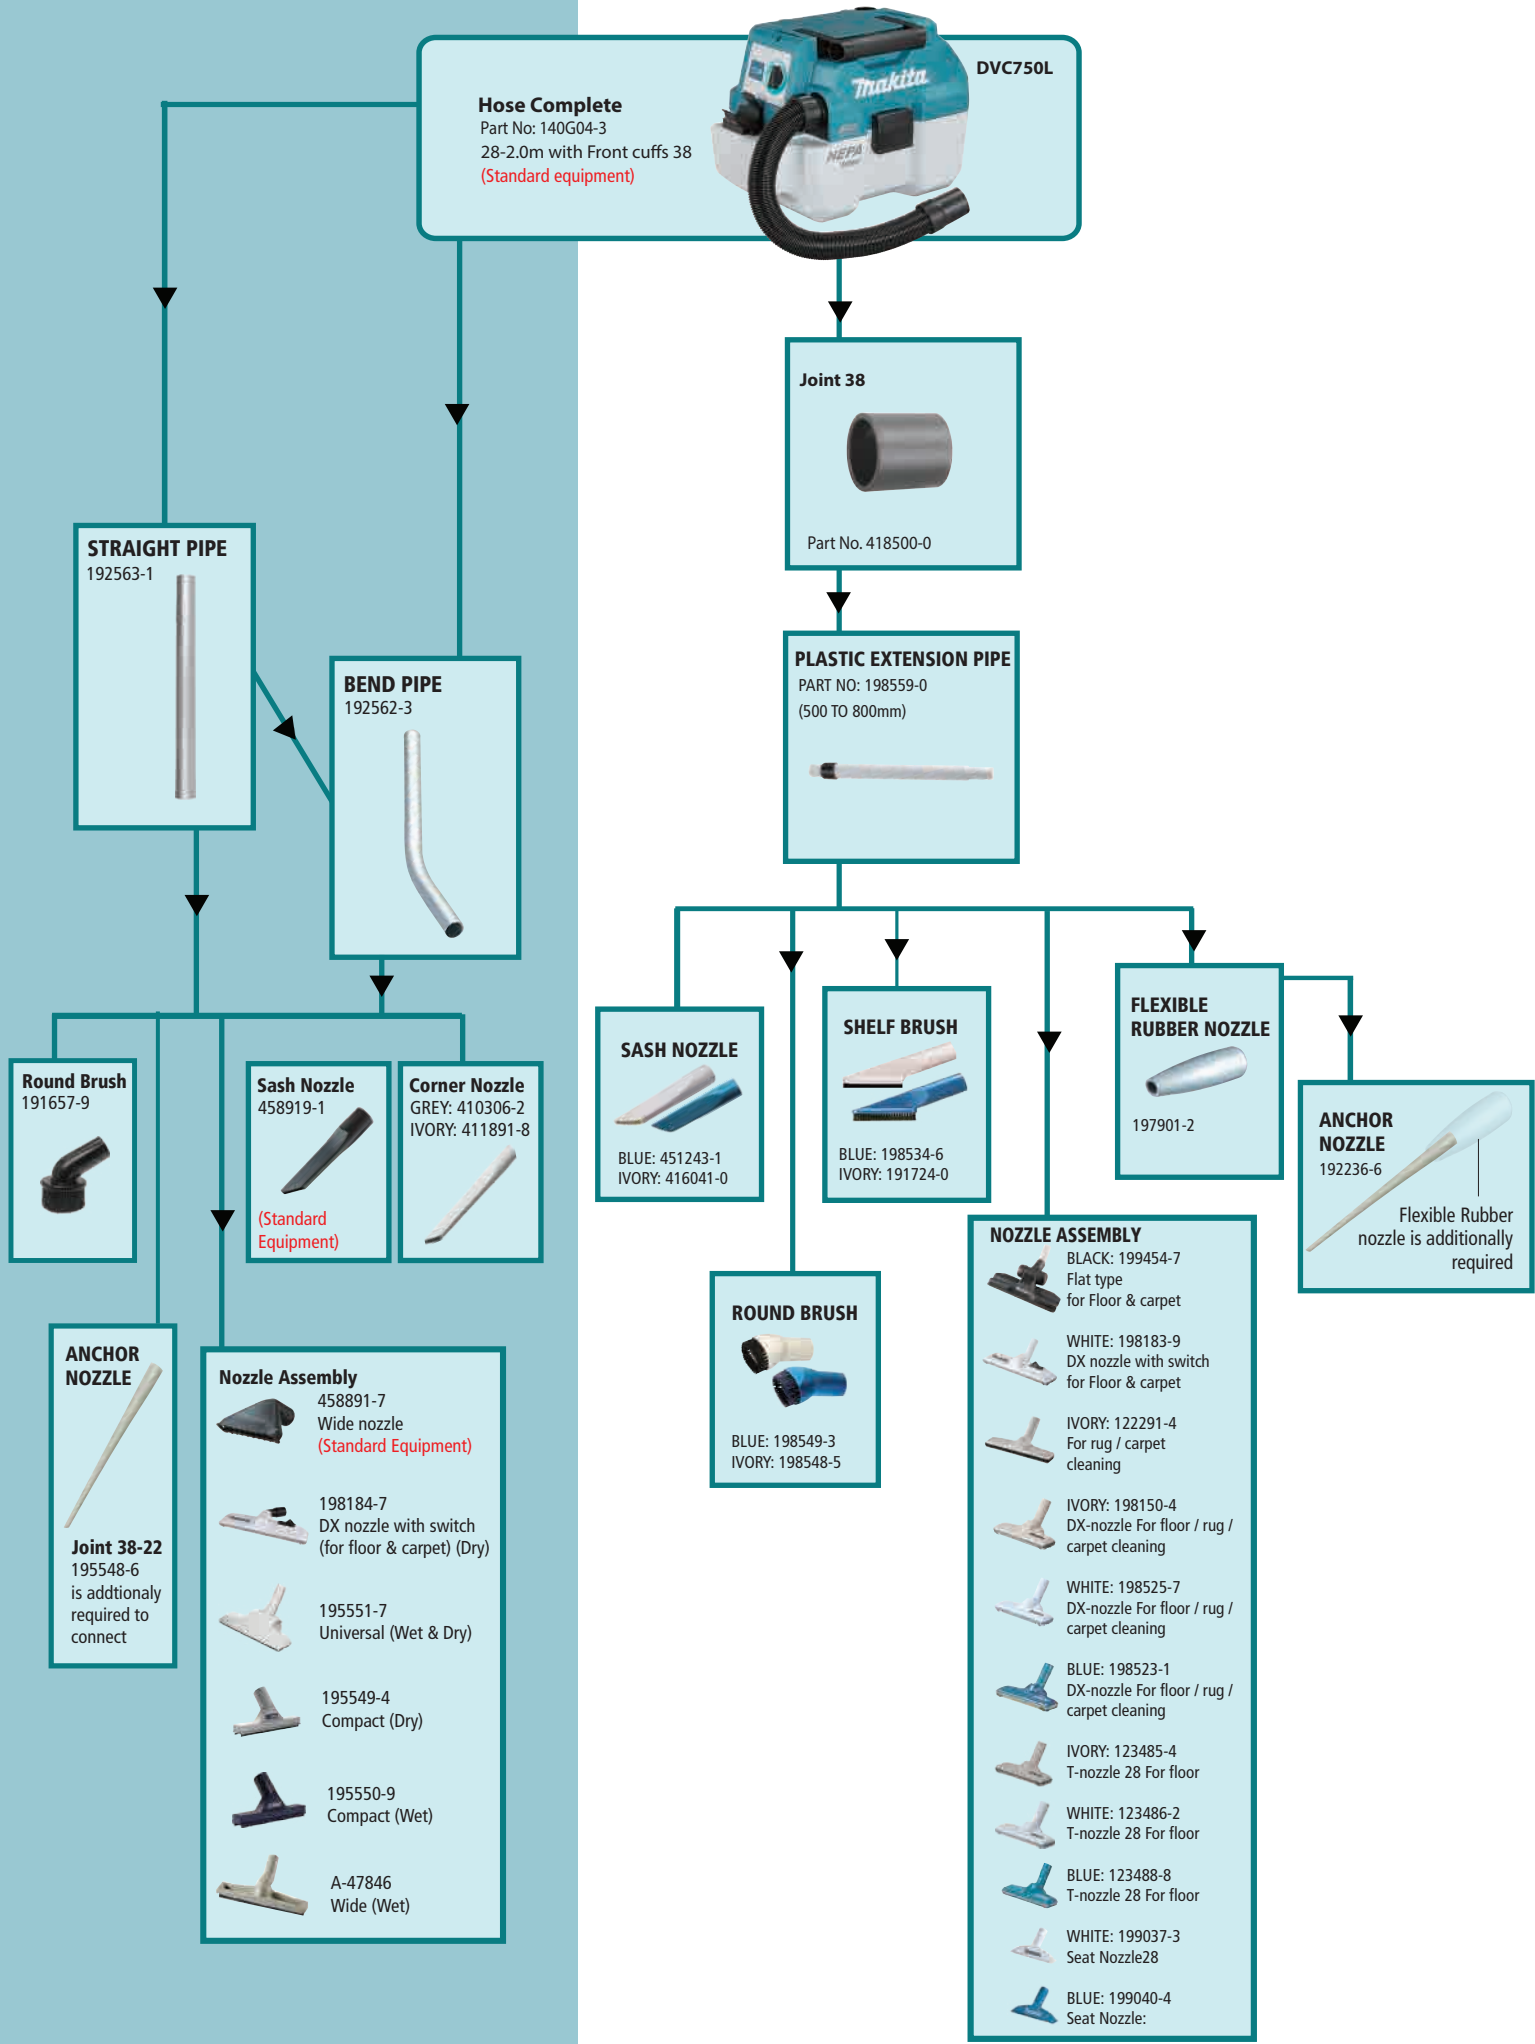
Hose Complete
Part No: 140G04-3
28-2.0m with Front cuffs 38
(Standard equipment)

DVC750L

makita

HEPA

Joint 38

Part No. 418500-0

PLASTIC EXTENSION PIPE
PART NO: 198559-0
(500 TO 800mm)

STRAIGHT PIPE
192563-1

BEND PIPE
192562-3

Round Brush
191657-9

Sash Nozzle
458919-1
(Standard Equipment)

Corner Nozzle
GREY: 410306-2
IVORY: 411891-8

ANCHOR NOZZLE
Joint 38-22
195548-6
is addtionaly required to connect

Nozzle Assembly
458891-7
Wide nozzle
(Standard Equipment)

198184-7
DX nozzle with switch
(for floor & carpet) (Dry)

195551-7
Universal (Wet & Dry)

195549-4
Compact (Dry)

195550-9
Compact (Wet)

A-47846
Wide (Wet)

SASH NOZZLE
BLUE: 451243-1
IVORY: 416041-0

SHELF BRUSH
BLUE: 198534-6
IVORY: 191724-0

FLEXIBLE RUBBER NOZZLE
197901-2

ANCHOR NOZZLE
192236-6
Flexible Rubber nozzle is additionally required

ROUND BRUSH
BLUE: 198549-3
IVORY: 198548-5

NOZZLE ASSEMBLY
BLACK: 199454-7
Flat type
for Floor & carpet

WHITE: 198183-9
DX nozzle with switch
for Floor & carpet

IVORY: 122291-4
For rug / carpet cleaning

IVORY: 198150-4
DX-nozzle For floor / rug / carpet cleaning

WHITE: 198525-7
DX-nozzle For floor / rug / carpet cleaning

BLUE: 198523-1
DX-nozzle For floor / rug / carpet cleaning

IVORY: 123485-4
T-nozzle 28 For floor

WHITE: 123486-2
T-nozzle 28 For floor

BLUE: 123488-8
T-nozzle 28 For floor

WHITE: 199037-3
Seat Nozzle28

BLUE: 199040-4
Seat Nozzle: